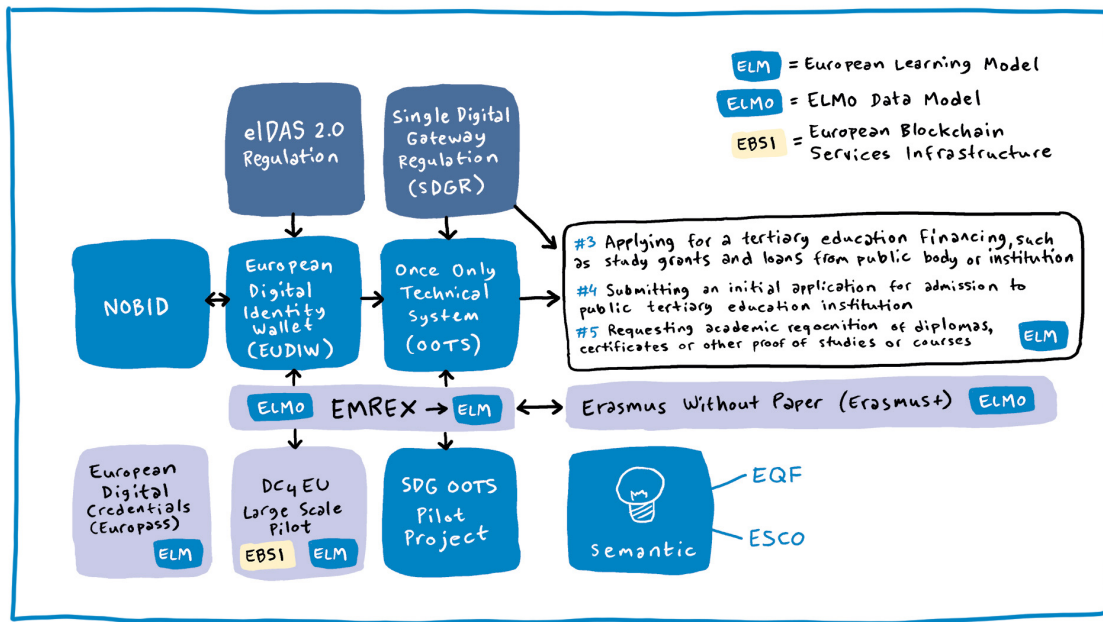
ELM = European Learning Model
ELMo = ELMo Data Model
EBSI = European Blockchain Services Infrastructure

eIDAS 2.0 Regulation

Single Digital Gateway Regulation (SDGR)

NOBID

European Digital Identity Wallet (EUDIW)

Once Only Technical System (OOTS)

#3 Applying for a tertiary education financing, such as study grants and loans from public body or institution
#4 Submitting an initial application for admission to public tertiary education institution
#5 Requesting academic regocnition of diplomas, certificates or other proof of studies or courses ELM

ELMo EMREX → ELM

Erasmus Without Paper (Erasmus+) ELMo

European Digital Credentials (Europass) ELM

DC4EU Large Scale Pilot EBSI ELM

SDG OOTS Pilot Project

Semantic

EQF

ESCO